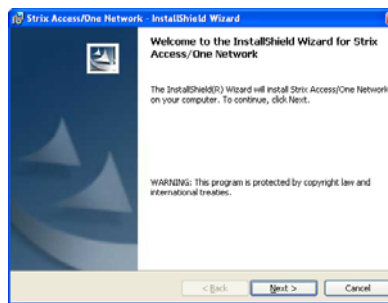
Strix Access/One Network - InstallShield Wizard

Welcome to the InstallShield Wizard for Strix Access/One Network

The InstallShield(R) Wizard will install Strix Access/One Network on your computer. To continue, click Next.

WARNING: This program is protected by copyright law and international treaties.

< Back

Next >

Cancel